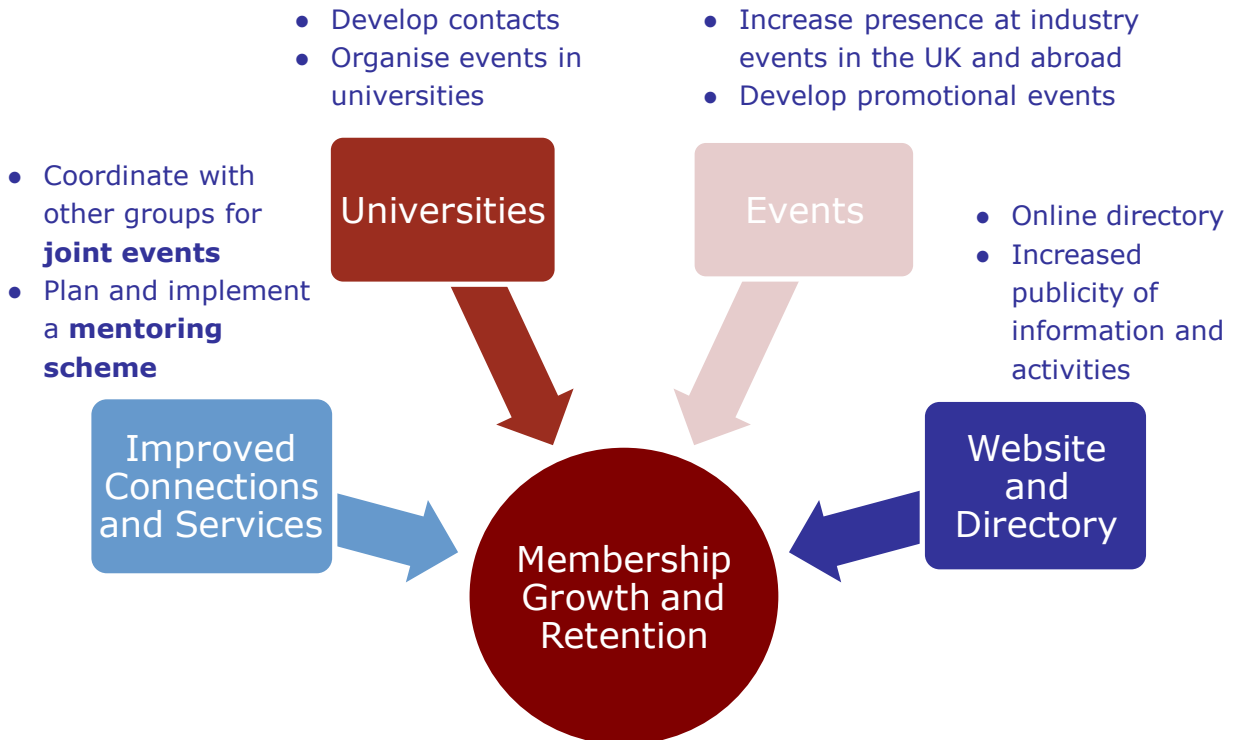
- Develop contacts
- Organise events in universities

Universities

- Increase presence at industry events in the UK and abroad
- Develop promotional events

Events

- Coordinate with other groups for **joint events**
- Plan and implement a **mentoring scheme**

Improved Connections and Services

- Online directory
- Increased publicity of information and activities

Website and Directory

Membership Growth and Retention